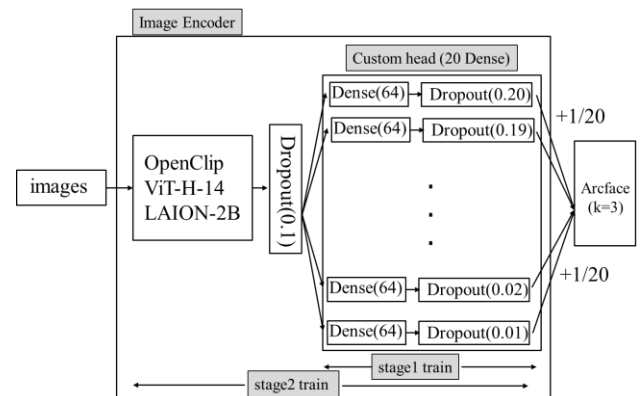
Image Encoder

Custom head (20 Dense)

images

OpenClip
ViT-H-14
LAION-2B

Dropout(0.1)

Dense(64)
Dropout(0.20)

Dense(64)
Dropout(0.19)

.
.
.

Dense(64)
Dropout(0.02)

Dense(64)
Dropout(0.01)

+1/20

+1/20

Arcface
(k=3)

stage1 train

stage2 train